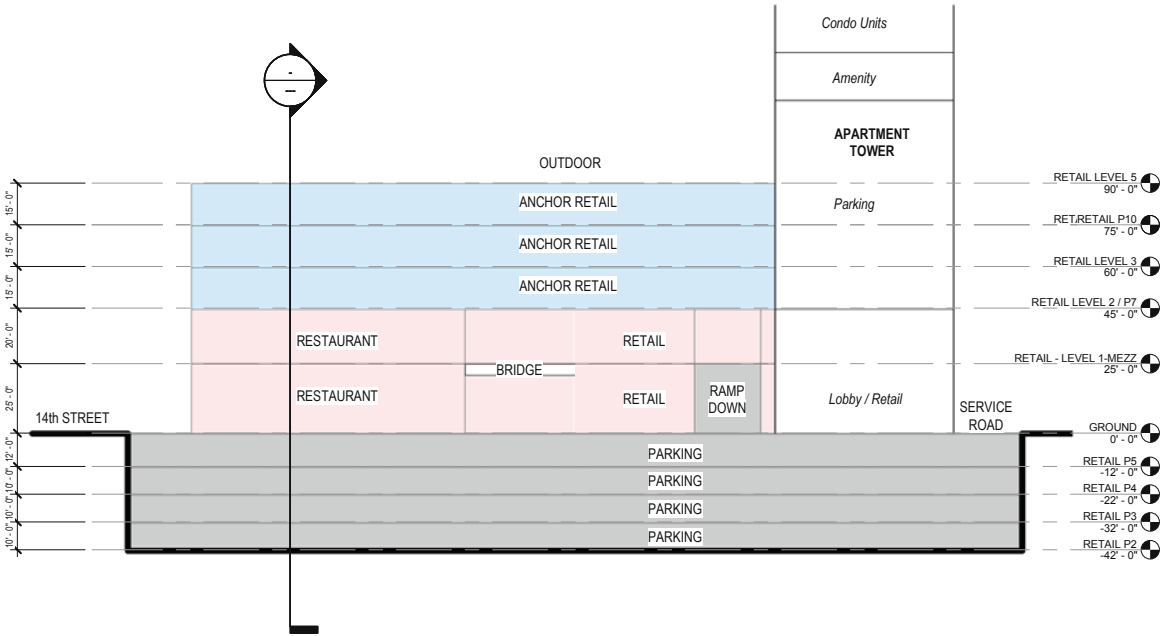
Condo Units

Amenity

APARTMENT TOWER

OUTDOOR

RETAIL LEVEL 5
90' - 0"

RET.RETAIL P10
75' - 0"

RETAIL LEVEL 3
60' - 0"

RETAIL LEVEL 2 / P7
45' - 0"

RETAIL - LEVEL 1-MEZZ
25' - 0"

GROUND
0' - 0"

RETAIL P5
-12' - 0"

RETAIL P4
-22' - 0"

RETAIL P3
-32' - 0"

RETAIL P2
-42' - 0"

15' - 0"
15' - 0"
15' - 0"
20' - 0"
25' - 0"
12' - 0"
10' - 0"
10' - 0"
10' - 0"

ANCHOR RETAIL

Parking

ANCHOR RETAIL

ANCHOR RETAIL

RESTAURANT

RETAIL

BRIDGE

RESTAURANT

RETAIL

RAMP DOWN

Lobby / Retail

SERVICE ROAD

14th STREET

PARKING

PARKING

PARKING

PARKING